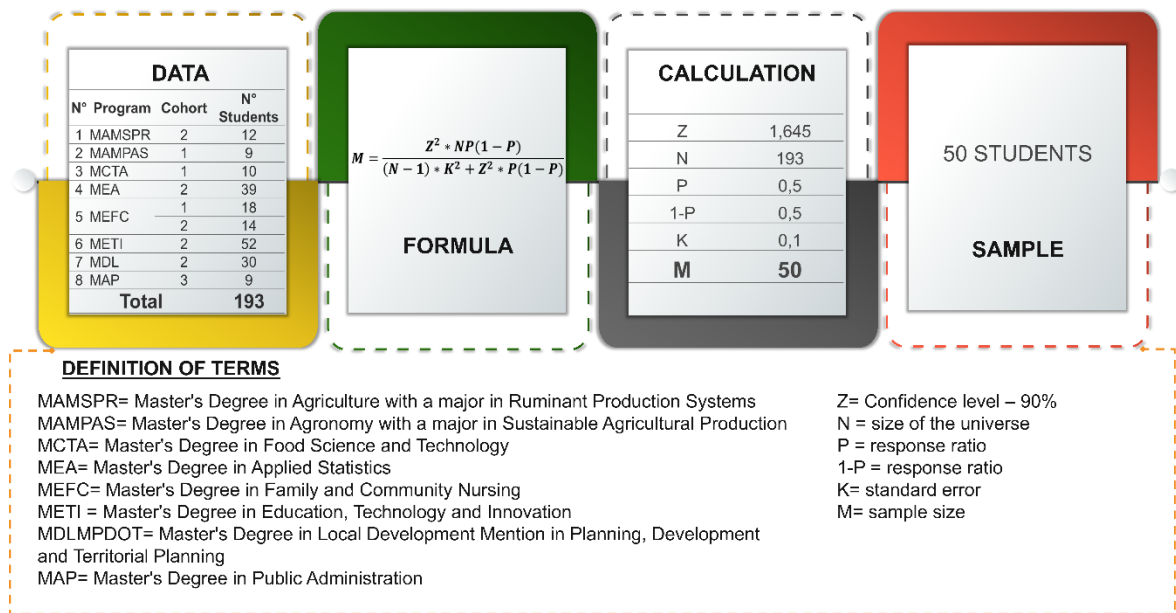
DATA

| N° | Program | Cohort | N° Students |
|---|---|---|---|
| 1 | MAMSPR | 2 | 12 |
| 2 | MAMPAS | 1 | 9 |
| 3 | MCTA | 1 | 10 |
| 4 | MEA | 2 | 39 |
| 5 | MEFC | 1 | 18 |
| | | 2 | 14 |
| 6 | METI | 2 | 52 |
| 7 | MDL | 2 | 30 |
| 8 | MAP | 3 | 9 |
| | Total | | 193 |

$M = \frac{Z^2 * NP(1-P)}{(N-1) * K^2 + Z^2 * P(1-P)}$

FORMULA

CALCULATION

| | |
|---|---|
| Z | 1,645 |
| N | 193 |
| P | 0,5 |
| 1-P | 0,5 |
| K | 0,1 |
| M | 50 |

50 STUDENTS

SAMPLE

DEFINITION OF TERMS

MAMSPR= Master's Degree in Agriculture with a major in Ruminant Production Systems
MAMPAS= Master's Degree in Agronomy with a major in Sustainable Agricultural Production
MCTA= Master's Degree in Food Science and Technology
MEA= Master's Degree in Applied Statistics
MEFC= Master's Degree in Family and Community Nursing
METI = Master's Degree in Education, Technology and Innovation
MDLMPDOT= Master's Degree in Local Development Mention in Planning, Development and Territorial Planning
MAP= Master's Degree in Public Administration

Z= Confidence level – 90%
N = size of the universe
P = response ratio
1-P = response ratio
K= standard error
M= sample size